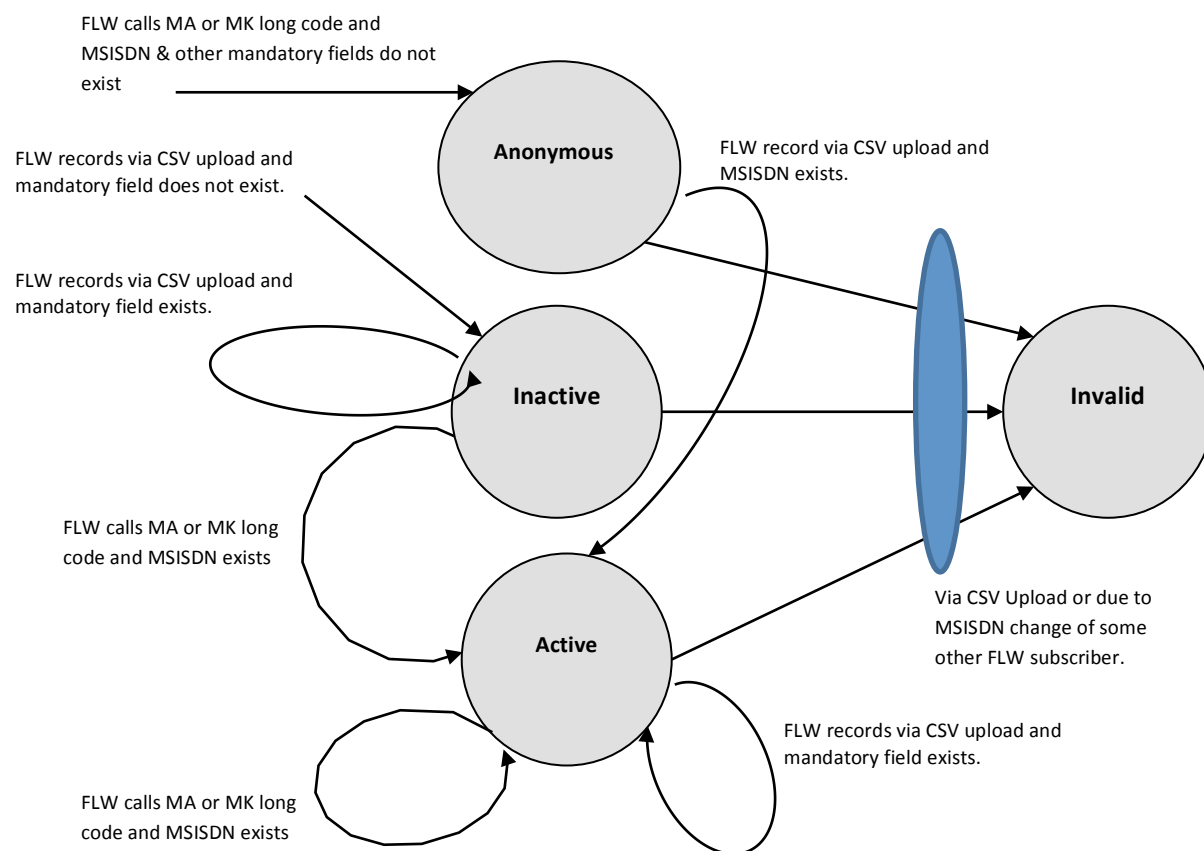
FLW calls MA or MK long code and MSISDN & other mandatory fields do not exist

Anonymous

FLW record via CSV upload and MSISDN exists.

FLW records via CSV upload and mandatory field does not exist.

FLW records via CSV upload and mandatory field exists.

Inactive

Invalid

FLW calls MA or MK long code and MSISDN exists

Active

Via CSV Upload or due to MSISDN change of some other FLW subscriber.

FLW records via CSV upload and mandatory field exists.

FLW calls MA or MK long code and MSISDN exists